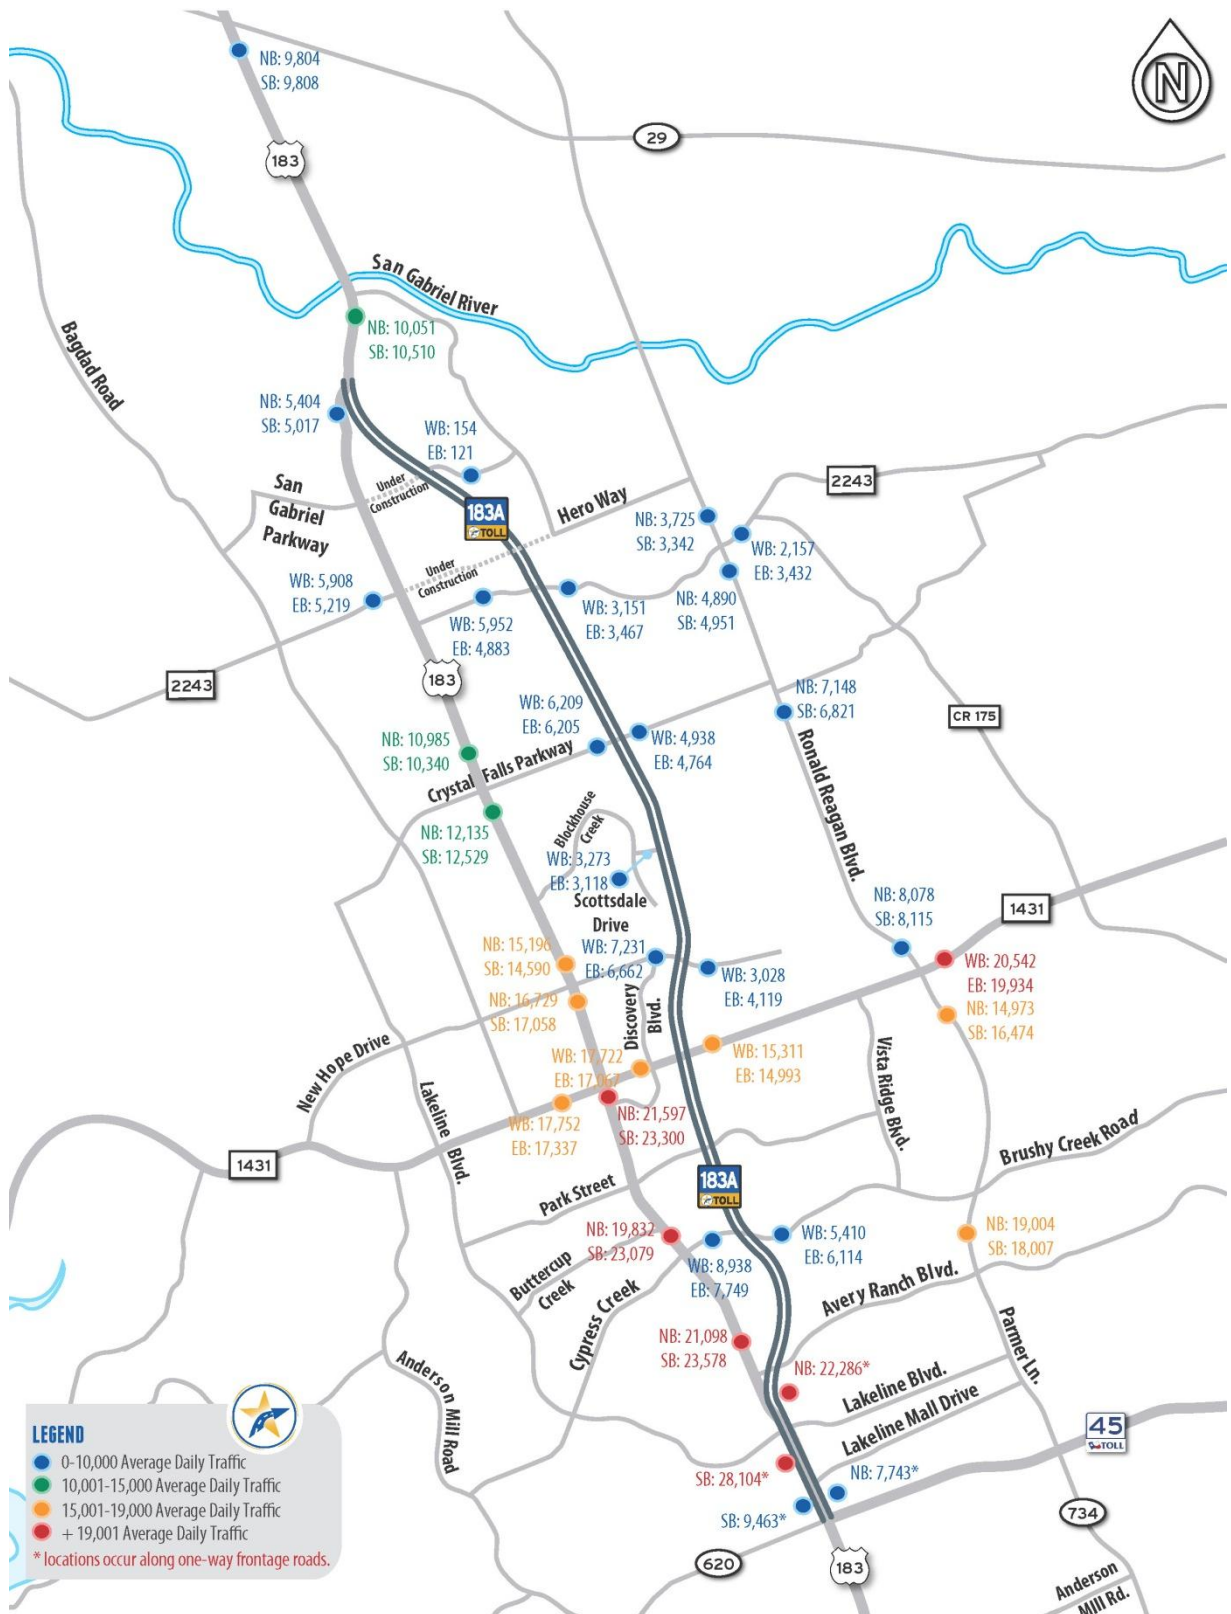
N

NB: 9,804
SB: 9,808

29

183

San Gabriel River

Bagdad Road

NB: 10,051
SB: 10,510

NB: 5,404
SB: 5,017

WB: 154
EB: 121

San Gabriel Parkway

Under Construction

183A TOLL

Hero Way

2243

NB: 3,725
SB: 3,342

WB: 2,157
EB: 3,432

WB: 5,908
EB: 5,219

Under Construction

WB: 3,151
EB: 3,467

NB: 4,890
SB: 4,951

WB: 5,952
EB: 4,883

2243

183

WB: 6,209
EB: 6,205

NB: 7,148
SB: 6,821

CR 175

NB: 10,985
SB: 10,340

Crystal Falls Parkway

WB: 4,938
EB: 4,764

Ronald Reagan Blvd.

NB: 12,135
SB: 12,529

Blockhouse Creek

WB: 3,273
EB: 3,118

Scottsdale Drive

NB: 8,078
SB: 8,115

1431

NB: 15,196
SB: 14,590

WB: 7,231
EB: 6,662

WB: 3,028
EB: 4,119

WB: 20,542
EB: 19,934

NB: 16,729
SB: 17,058

Discovery Blvd.

NB: 14,973
SB: 16,474

New Hope Drive

WB: 17,722
EB: 17,867

WB: 15,311
EB: 14,993

Vista Ridge Blvd.

Lakeline Blvd.

WB: 17,752
EB: 17,337

NB: 21,597
SB: 23,300

1431

Brushy Creek Road

183A TOLL

Park Street

NB: 19,832
SB: 23,079

WB: 5,410
EB: 6,114

NB: 19,004
SB: 18,007

Buttercup Creek

WB: 8,938
EB: 7,749

Cypress Creek

Avery Ranch Blvd.

Parmer Ln.

NB: 21,098
SB: 23,578

NB: 22,286*

Anderson Mill Road

Lakeline Blvd.

Lakeline Mall Drive

45 TOLL

LEGEND
0-10,000 Average Daily Traffic
10,001-15,000 Average Daily Traffic
15,001-19,000 Average Daily Traffic
+ 19,001 Average Daily Traffic
* locations occur along one-way frontage roads.

SB: 28,104*

NB: 7,743*

SB: 9,463*

734

620

183

Anderson Mill Rd.